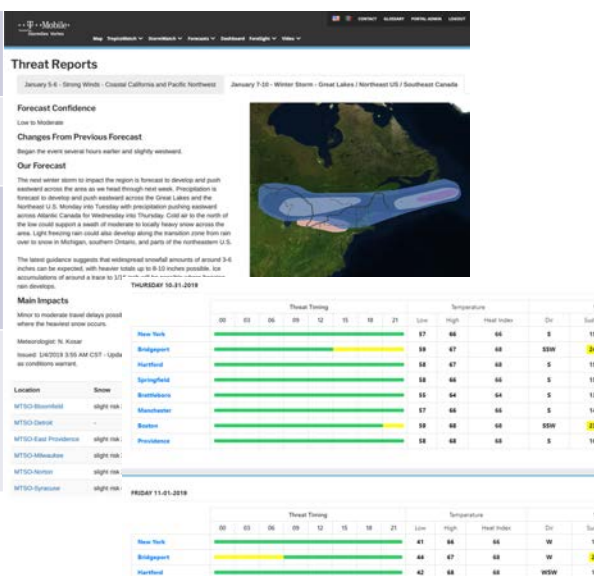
T · Mobile

CONTACT GLOSSARY PORTAL ADMIN LOGOUT

Map TropicsWatch StormWatch Forecasts Dashboard Forelight Video

Threat Reports

January 5-6 - Strong Winds - Coastal California and Pacific Northwest

January 7-10 - Winter Storm - Great Lakes / Northeast US / Southeast Canada

Forecast Confidence

Low to Moderate

Changes From Previous Forecast

Began the event several hours earlier and slightly westward.

Our Forecast

The next winter storm to impact the region is forecast to develop and push eastward across the area as we head through next week. Precipitation is forecast to develop and push eastward across the Great Lakes and the Northeast U.S. Monday into Tuesday with precipitation pushing eastward across Atlantic Canada for Wednesday into Thursday. Cold air to the north of the low could support a swath of moderate to locally heavy snow across the area. Light freezing rain could also develop along the transition zone from rain over to snow in Michigan, southern Ontario, and parts of the northeastern U.S.

The latest guidance suggests that widespread snowfall amounts of around 3-6 inches can be expected, with heavier totals up to 8-10 inches possible. Ice accumulations of around a trace to 1/1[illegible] rain develops.

Main Impacts

Minor to moderate travel delays possi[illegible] where the heaviest snow occurs.

Meteorologist: N. Kosar

Issued: 1/4/2019 3:55 AM CST - Upda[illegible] as conditions warrant.

| Location | Snow |
|---|---|
| MTSO-Bloomfield | slight risk |
| MTSO-Detroit | - |
| MTSO-East Providence | slight risk |
| MTSO-Milwaukee | slight risk |
| MTSO-Norton | slight risk |
| MTSO-Syracuse | slight risk |

THURSDAY 10-31-2019

| | Threat Timing 00 03 06 09 12 15 18 21 | Low | High | Heat Index | Dir | Su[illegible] |
|---|---|---|---|---|---|---|
| New York | | 57 | 66 | 66 | S | 1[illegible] |
| Bridgeport | | 59 | 67 | 68 | SSW | 2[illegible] |
| Hartford | | 58 | 67 | 68 | S | 1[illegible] |
| Springfield | | 58 | 66 | 66 | S | 1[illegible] |
| Brattleboro | | 55 | 64 | 64 | S | 1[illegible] |
| Manchester | | 57 | 66 | 66 | S | 1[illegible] |
| Boston | | 58 | 68 | 68 | SSW | 2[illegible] |
| Providence | | 58 | 68 | 68 | S | 1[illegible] |

FRIDAY 11-01-2019

| | Threat Timing 00 03 06 09 12 15 18 21 | Low | High | Heat Index | Dir | Su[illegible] |
|---|---|---|---|---|---|---|
| New York | | 41 | 66 | 66 | W | 1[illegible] |
| Bridgeport | | 44 | 67 | 68 | W | 2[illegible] |
| Hartford | | 42 | 68 | 68 | WSW | 1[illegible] |